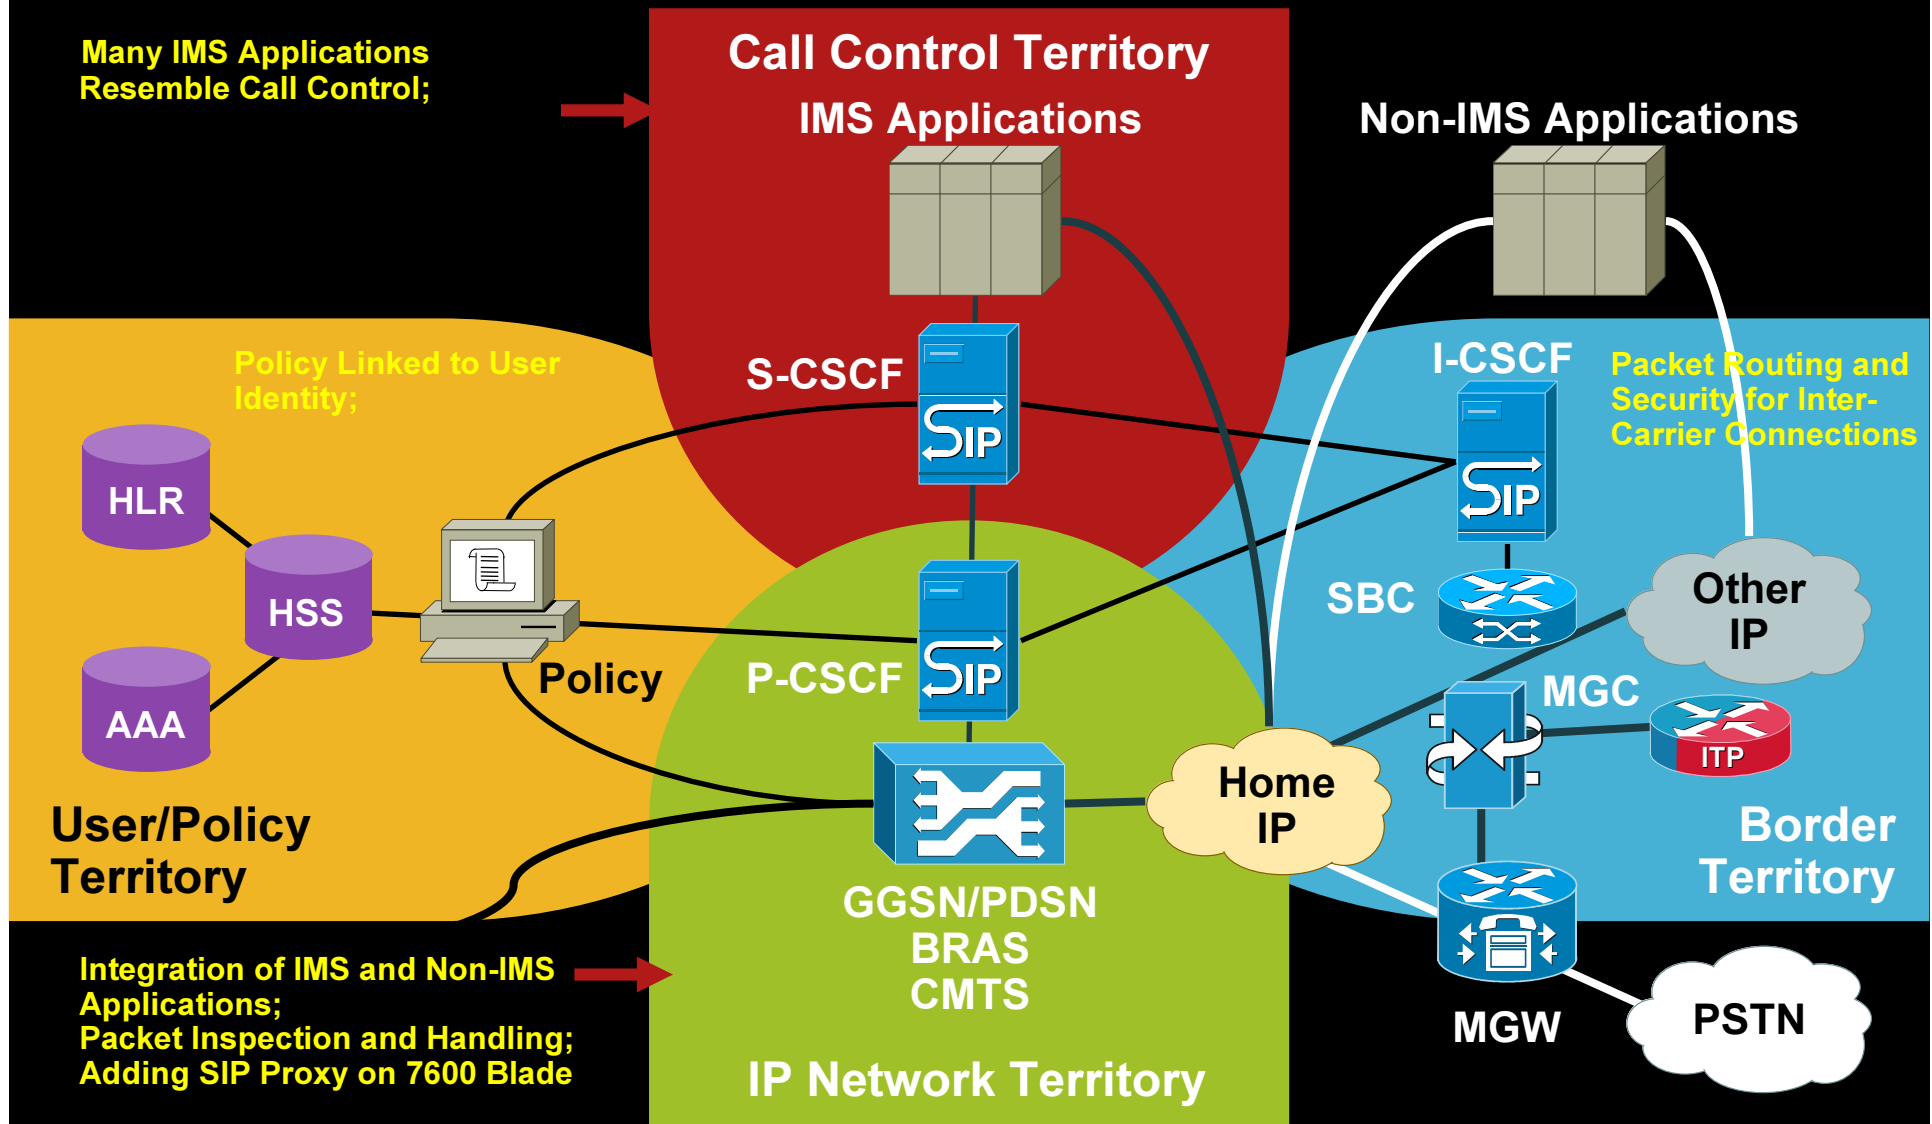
Many IMS Applications Resemble Call Control;

Call Control Territory

IMS Applications

Non-IMS Applications

Policy Linked to User Identity;

S-CSCF

SIP

I-CSCF

Packet Routing and Security for Inter-Carrier Connections

SIP

HLR

HSS

AAA

SBC

Other IP

Policy

P-CSCF

SIP

MGC

ITP

Home IP

User/Policy Territory

Border Territory

GGSN/PDSN
BRAS
CMTS

Integration of IMS and Non-IMS Applications;
Packet Inspection and Handling;
Adding SIP Proxy on 7600 Blade

MGW

PSTN

IP Network Territory